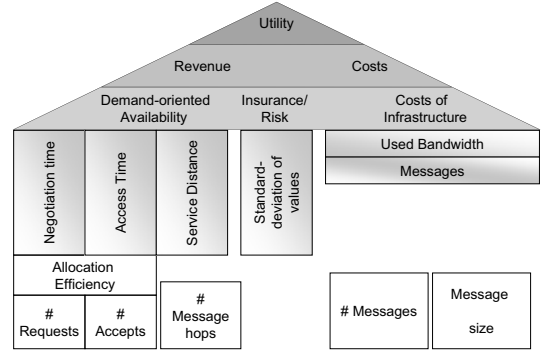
Utility

Revenue

Costs

Demand-oriented Availability

Insurance/ Risk

Costs of Infrastructure

Used Bandwidth

Messages

Negotiation time

Access Time

Service Distance

Standard-deviation of values

Allocation Efficiency

# Requests

# Accepts

# Message hops

# Messages

Message size